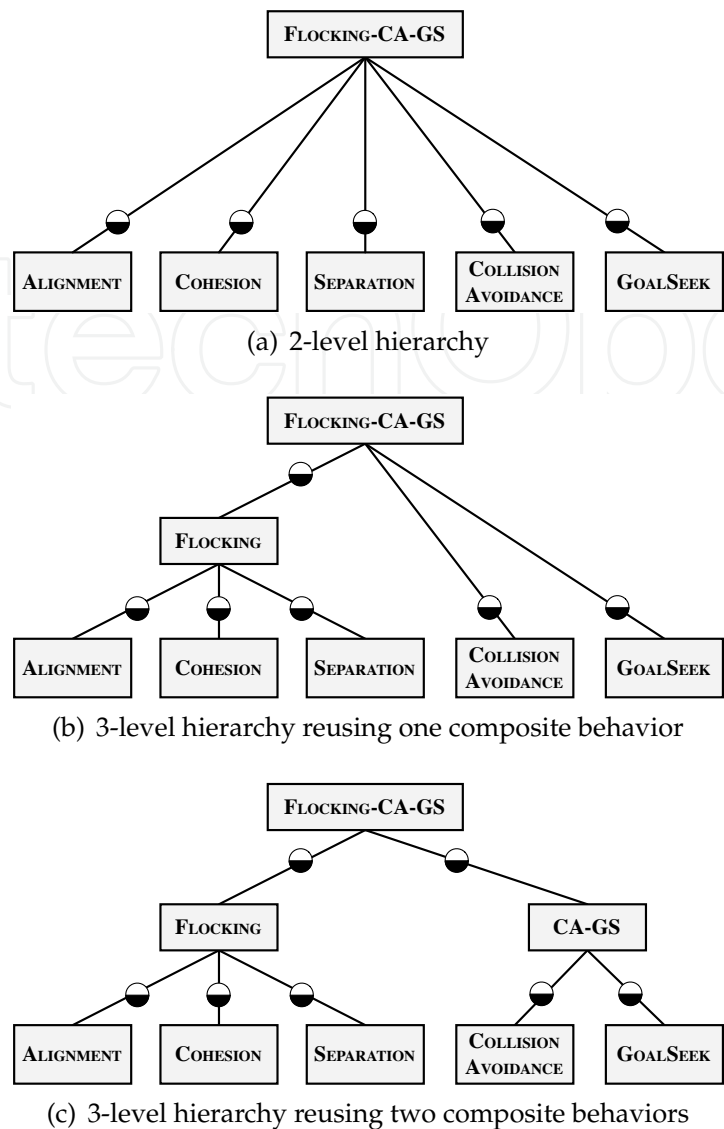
FLOCKING-CA-GS

ALIGNMENT COHESION SEPARATION COLLISION AVOIDANCE GOALSEEK

(a) 2-level hierarchy

FLOCKING-CA-GS

FLOCKING

ALIGNMENT COHESION SEPARATION COLLISION AVOIDANCE GOALSEEK

(b) 3-level hierarchy reusing one composite behavior

FLOCKING-CA-GS

FLOCKING CA-GS

ALIGNMENT COHESION SEPARATION COLLISION AVOIDANCE GOALSEEK

(c) 3-level hierarchy reusing two composite behaviors